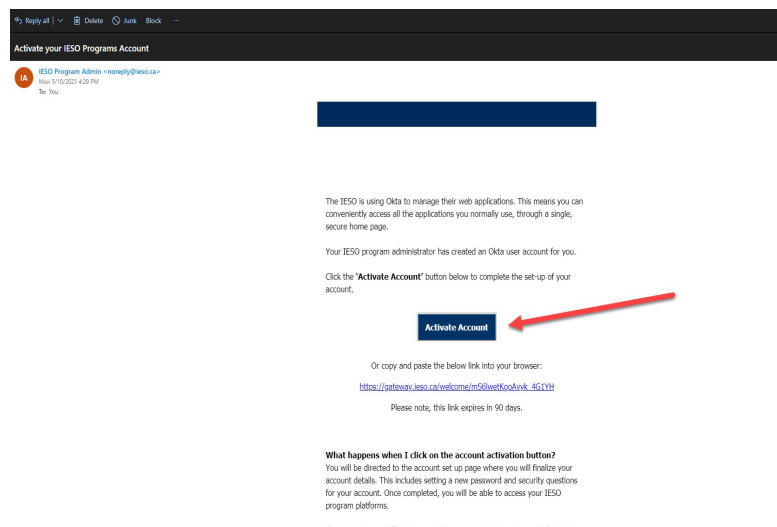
Reply all | Delete Junk Block ···

Activate your IESO Programs Account

IA IESO Program Admin <noreply@ieso.ca>
Mon 5/10/2021 4:29 PM
To: You

The IESO is using Okta to manage their web applications. This means you can conveniently access all the applications you normally use, through a single, secure home page.

Your IESO program administrator has created an Okta user account for you.

Click the 'Activate Account' button below to complete the set-up of your account.

Activate Account

Or copy and paste the below link into your browser:

https://gateway.ieso.ca/welcome/mS6lwetKgoAvyk_4G1YH

Please note, this link expires in 90 days.

What happens when I click on the account activation button?
You will be directed to the account set up page where you will finalize your account details. This includes setting a new password and security questions for your account. Once completed, you will be able to access your IESO program platforms.

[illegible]